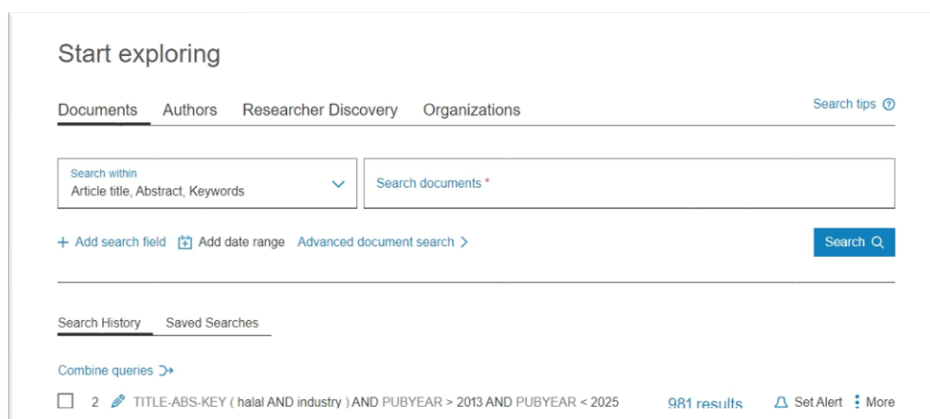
Start exploring

Documents Authors Researcher Discovery Organizations

Search tips ⓘ

Search within
Article title, Abstract, Keywords

Search documents *

+ Add search field Add date range Advanced document search >

Search

Search History Saved Searches

Combine queries

2 TITLE-ABS-KEY ( halal AND industry ) AND PUBYEAR > 2013 AND PUBYEAR < 2025 981 results Set Alert More